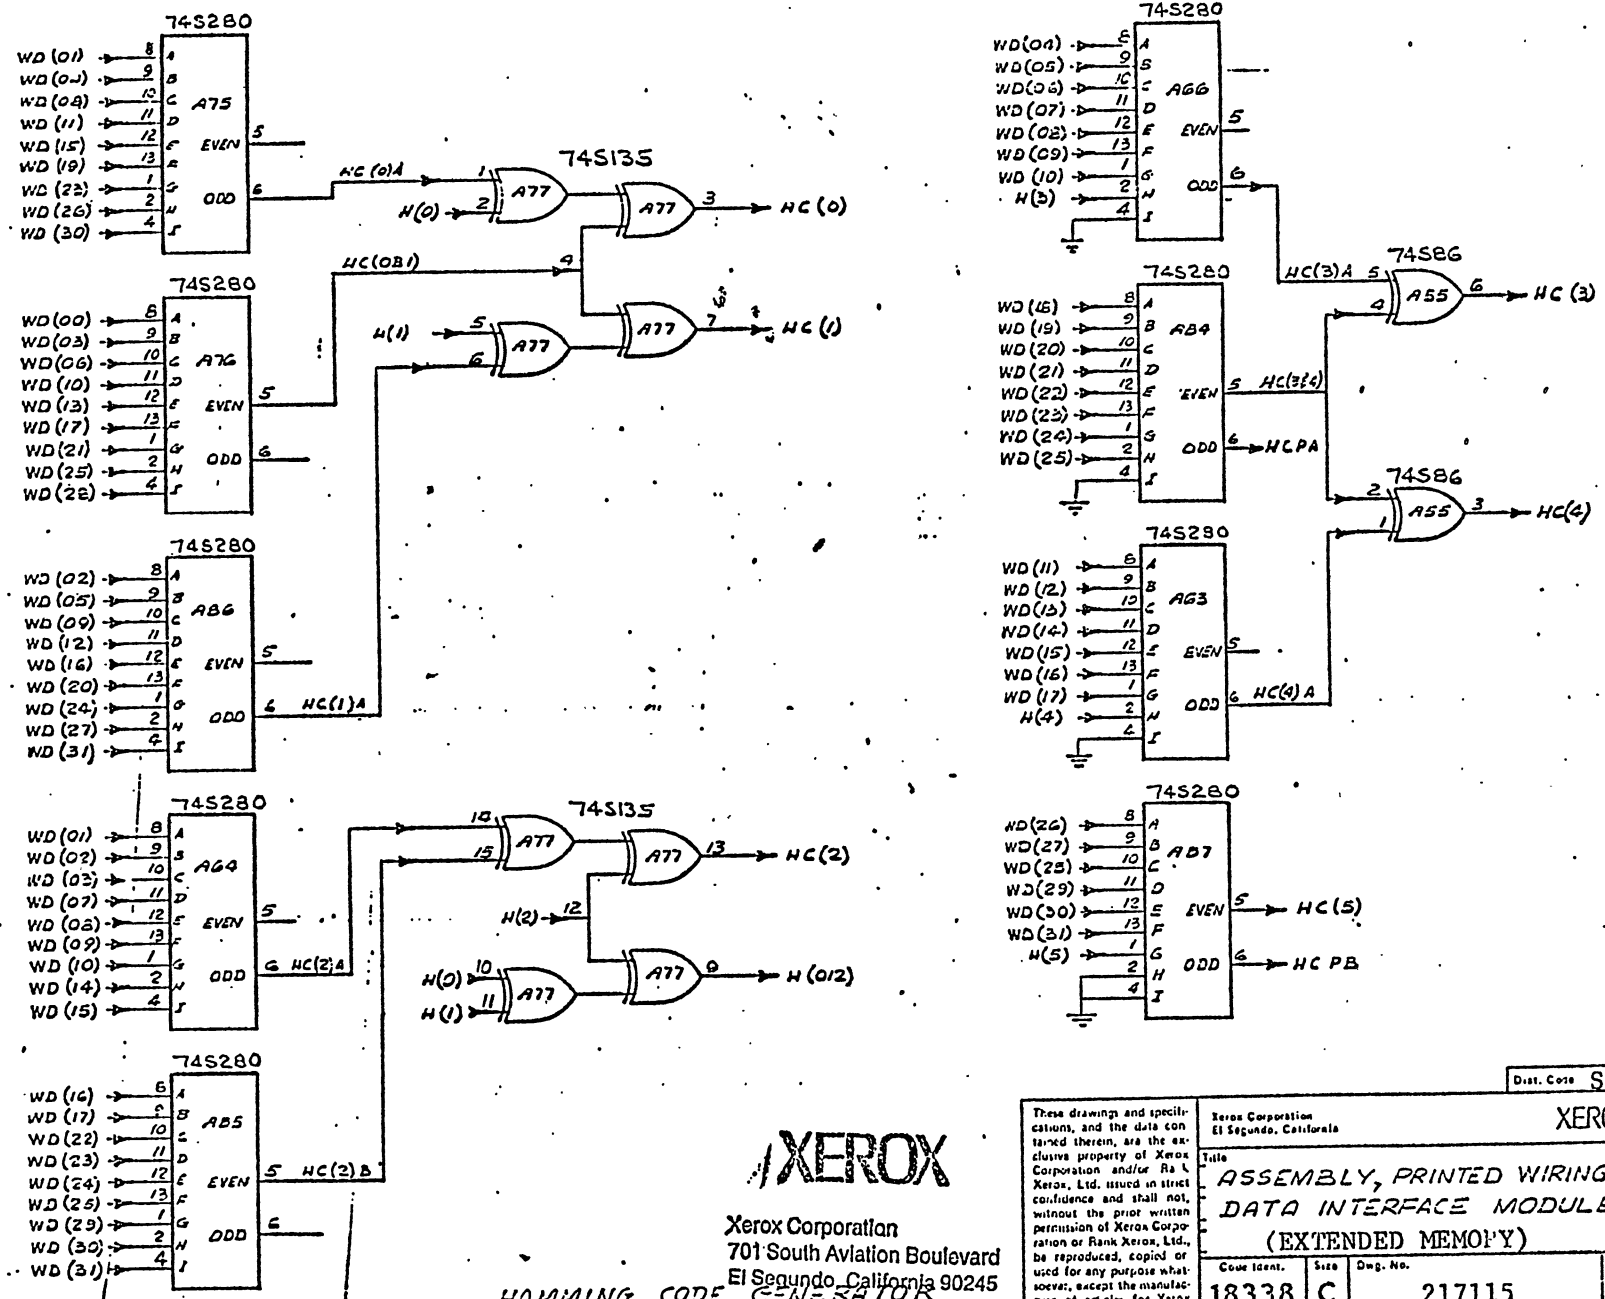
74S280
WD (01) 8 A
WD (02) 9 B
WD (08) 10 C A75
WD (11) 11 D
WD (15) 12 E EVEN 5
WD (19) 13 F
WD (22) 1 G
WD (26) 2 H ODD 6
WD (30) 4 I

74S280
WD(00) 8 A
WD(03) 9 B
WD(06) 10 C A76
WD (10) 11 D
WD (13) 12 E EVEN 5
WD (17) 13 F
WD(21) 1 G
WD(25) 2 H ODD 6
WD(28) 4 I

74S280
WD (02) 8 A
WD (05) 9 B A86
WD (09) 10 C
WD (12) 11 D
WD (16) 12 E EVEN 5
WD (20) 13 F
WD (24) 1 G
WD (27) 2 H ODD 6 HC(1)A
WD (31) 4 I

74S280
WD (01) 8 A
WD (02) 9 B
WD (03) 10 C A64
WD (07) 11 D
WD (08) 12 E EVEN 5
WD (09) 13 F
WD (10) 1 G
WD (14) 2 H ODD 6 HC(2)A
WD (15) 4 I

74S280
WD (16) 6 A
WD (17) 8 B A85
WD (22) 10 C
WD (23) 11 D
WD (24) 12 E EVEN 5 HC(2)B
WD (25) 13 F
WD (29) 1 G
WD (30) 2 H ODD 6
WD (31) 4 I

74S135
HC(0)A 1 A77
H(0) 2
A77 3 HC(0)
HC(OB1) 4
H(1) 5 A77 6
A77 7 HC(1)

74S135
10 A77 15
A77 13 HC(2)
H(2) 12
H(0) 10 A77 11 H(1)
A77 9 H(012)

74S280
WD(04) 8 A
WD(05) 9 B
WD(06) 10 C A66
WD (07) 11 D
WD (08) 12 E EVEN 5
WD (09) 13 F
WD (10) 1 G
H(3) 2 H ODD 6
4 I

74S280
WD (18) 8 A
WD (19) 9 B A84
WD (20) 10 C
WD (21) 11 D
WD (22) 12 E EVEN 5 HC(3&4)
WD (23) 13 F
WD (24) 1 G
WD (25) 2 H ODD 6 HCPA
4 I

74S86
HC(3)A 5 4 A55 6 HC (3)

74S86
2 1 A55 3 HC(4)

74S280
WD (11) 8 A
WD (12) 9 B
WD (13) 10 C A63
WD(14) 11 D
WD(15) 12 E EVEN 5
WD (16) 13 F
WD (17) 1 G
H(4) 2 H ODD 6 HC(4) A
4 I

74S280
WD(26) 8 A
WD(27) 9 B A87
WD(28) 10 C
WD(29) 11 D
WD(30) 12 E EVEN 5 HC(5)
WD(31) 13 F
H(5) 1 G
2 H ODD 6 HC PB
4 I

XEROX
Xerox Corporation
701 South Aviation Boulevard
El Segundo, California 90245

HAMMING CODE GENERATOR

These drawings and specifications, and the data contained therein, are the exclusive property of Xerox Corporation and/or Rank Xerox, Ltd. issued in strict confidence and shall not, without the prior written permission of Xerox Corporation or Rank Xerox, Ltd., be reproduced, copied or used for any purpose whatsoever, except the manufac-

Xerox Corporation
El Segundo, California

Dist. Code S
XERO

Title
ASSEMBLY, PRINTED WIRING
DATA INTERFACE MODULE
(EXTENDED MEMORY)

Code Ident. 18338 Size C Dwg. No. 217115